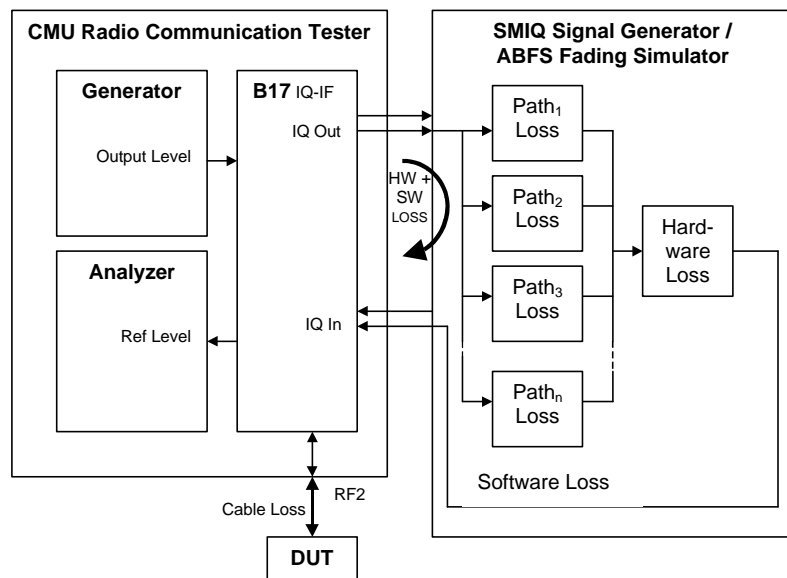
CMU Radio Communication Tester

Generator

Output Level

B17 IQ-IF

IQ Out

HW + SW LOSS

Analyzer

Ref Level

IQ In

SMIQ Signal Generator / ABFS Fading Simulator

Path$_1$ Loss

Path$_2$ Loss

Path$_3$ Loss

Path$_n$ Loss

Hardware Loss

Software Loss

RF2

Cable Loss

DUT